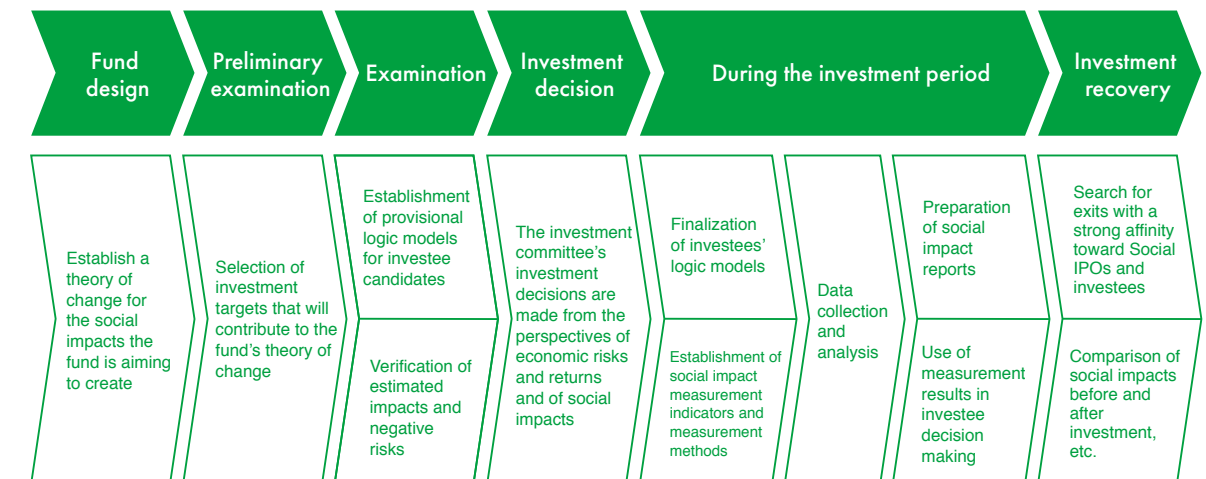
Fund design

Preliminary examination

Examination

Investment decision

During the investment period

Investment recovery

Establish a theory of change for the social impacts the fund is aiming to create

Selection of investment targets that will contribute to the fund's theory of change

Establishment of provisional logic models for investee candidates

Verification of estimated impacts and negative risks

The investment committee's investment decisions are made from the perspectives of economic risks and returns and of social impacts

Finalization of investees' logic models

Establishment of social impact measurement indicators and measurement methods

Data collection and analysis

Preparation of social impact reports

Use of measurement results in investee decision making

Search for exits with a strong affinity toward Social IPOs and investees

Comparison of social impacts before and after investment, etc.